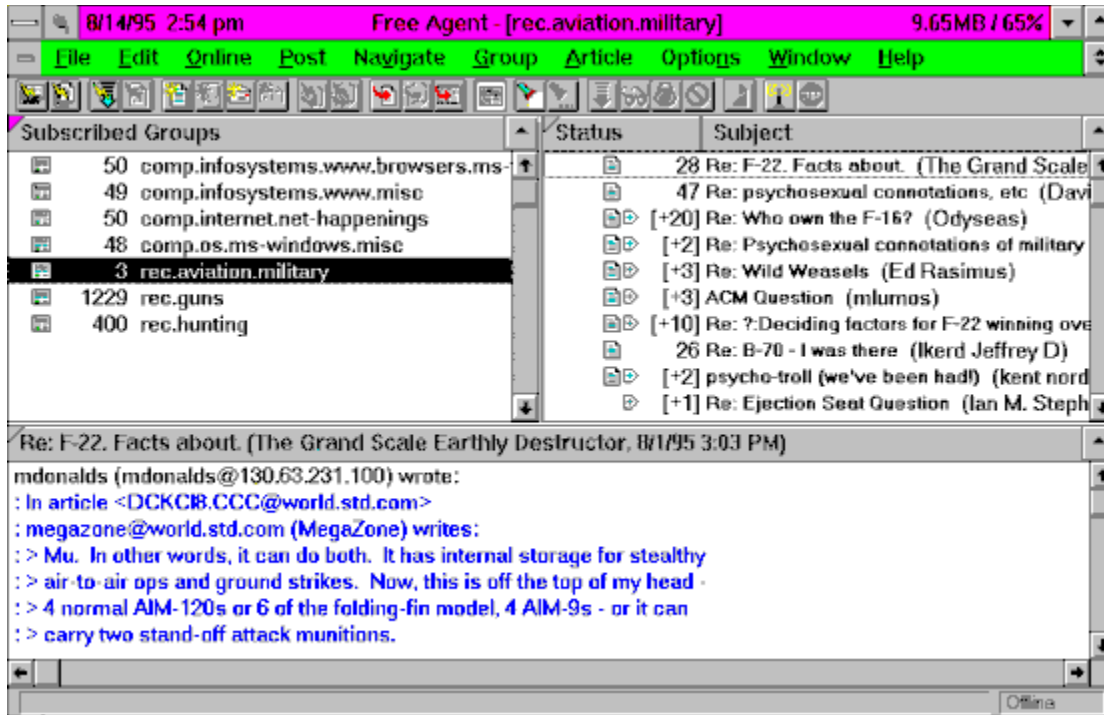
8/14/95 2:54 pm Free Agent - [rec.aviation.military] 9.65MB / 65%

File Edit Online Post Navigate Group Article Options Window Help

Subscribed Groups

| | |
|---|---|
| 50 | comp.infosystems.www.browsers.ms- |
| 49 | comp.infosystems.www.misc |
| 50 | comp.internet.net-happenings |
| 48 | comp.os.ms-windows.misc |
| 3 | rec.aviation.military |
| 1229 | rec.guns |
| 400 | rec.hunting |

| Status | Subject |
|---|---|
| 28 | Re: F-22. Facts about. (The Grand Scale |
| 47 | Re: psychosexual connotations, etc (Davi |
| [+20] | Re: Who own the F-16? (Odyseas) |
| [+2] | Re: Psychosexual connotations of military |
| [+3] | Re: Wild Weasels (Ed Rasimus) |
| [+3] | ACM Question (mlumos) |
| [+10] | Re: ?:Deciding factors for F-22 winning ove |
| 26 | Re: B-70 - I was there (Ikerd Jeffrey D) |
| [+2] | psycho-troll (we've been had!) (kent nord |
| [+1] | Re: Ejection Seat Question (Ian M. Steph |

Re: F-22. Facts about. (The Grand Scale Earthly Destructor, 8/1/95 3:03 PM)

mdonalds (mdonalds@130.63.231.100) wrote:
: In article <DCKCI8.CCC@world.std.com>
: megazone@world.std.com (MegaZone) writes:
: > Mu. In other words, it can do both. It has internal storage for stealthy
: > air-to-air ops and ground strikes. Now, this is off the top of my head -
: > 4 normal AIM-120s or 6 of the folding-fin model, 4 AIM-9s - or it can
: > carry two stand-off attack munitions.

Offline